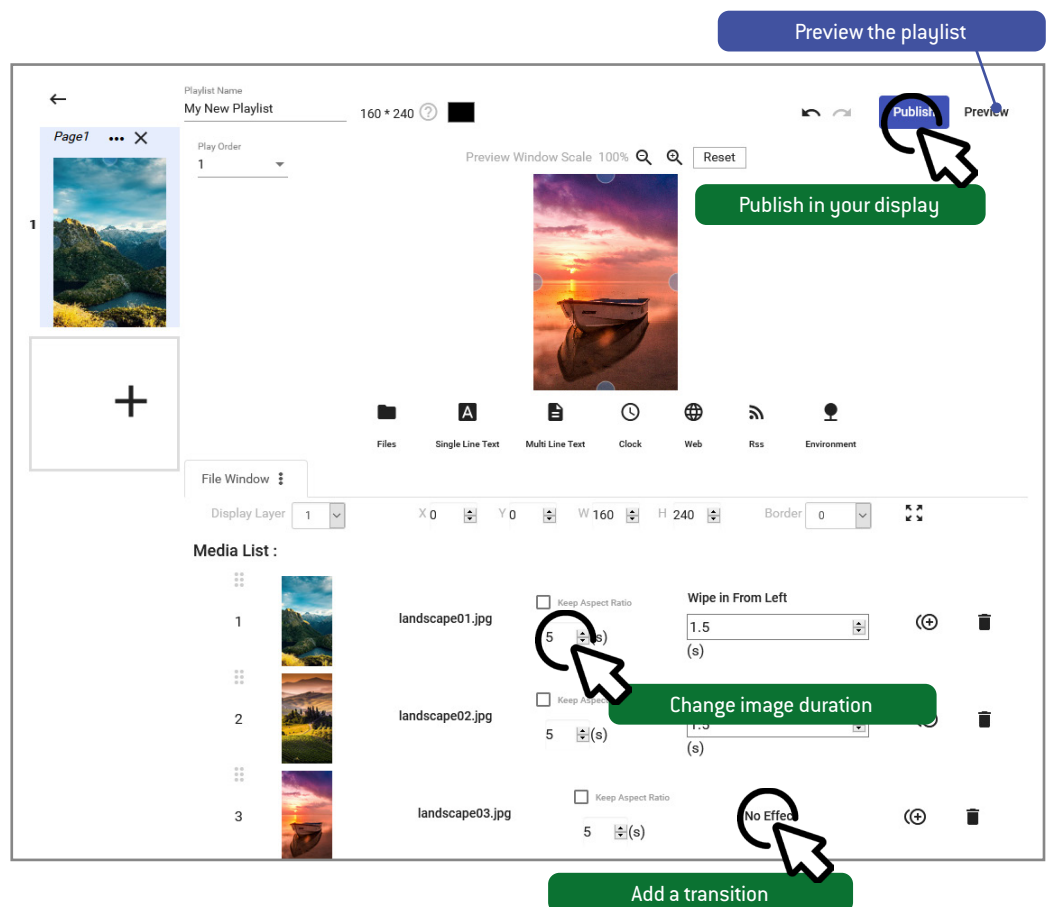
Preview the playlist

Playlist Name
My New Playlist
160 * 240
Publish
Preview

Page1
1
Play Order
1
Preview Window Scale 100%
Reset
Publish in your display

Files
Single Line Text
Multi Line Text
Clock
Web
Rss
Environment

File Window
Display Layer 1
X 0
Y 0
W 160
H 240
Border 0

Media List :

1
landscape01.jpg
Keep Aspect Ratio
5 (s)
Wipe in From Left
1.5
(s)

2
landscape02.jpg
Keep Aspect
5 (s)
1.5
(s)
Change image duration

3
landscape03.jpg
Keep Aspect Ratio
5 (s)
No Effe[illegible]

Add a transition